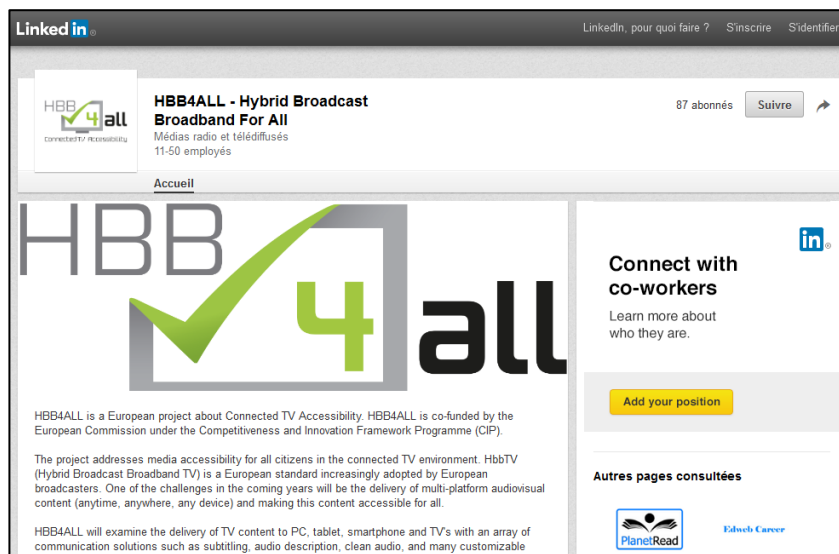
Linked in

LinkedIn, pour quoi faire ? S'inscrire S'identifier

HBB 4 all
Connected TV Accessibility

HBB4ALL - Hybrid Broadcast Broadband For All
Médias radio et télédiffusés
11-50 employés

87 abonnés Suive

Accueil

HBB 4 all

HBB4ALL is a European project about Connected TV Accessibility. HBB4ALL is co-funded by the European Commission under the Competitiveness and Innovation Framework Programme (CIP).

The project addresses media accessibility for all citizens in the connected TV environment. HbbTV (Hybrid Broadcast Broadband TV) is a European standard increasingly adopted by European broadcasters. One of the challenges in the coming years will be the delivery of multi-platform audiovisual content (anytime, anywhere, any device) and making this content accessible for all.

HBB4ALL will examine the delivery of TV content to PC, tablet, smartphone and TV's with an array of communication solutions such as subtitling, audio description, clean audio, and many customizable

in

Connect with co-workers
Learn more about who they are.

Add your position

Autres pages consultées

PlanetRead

Edweb Career